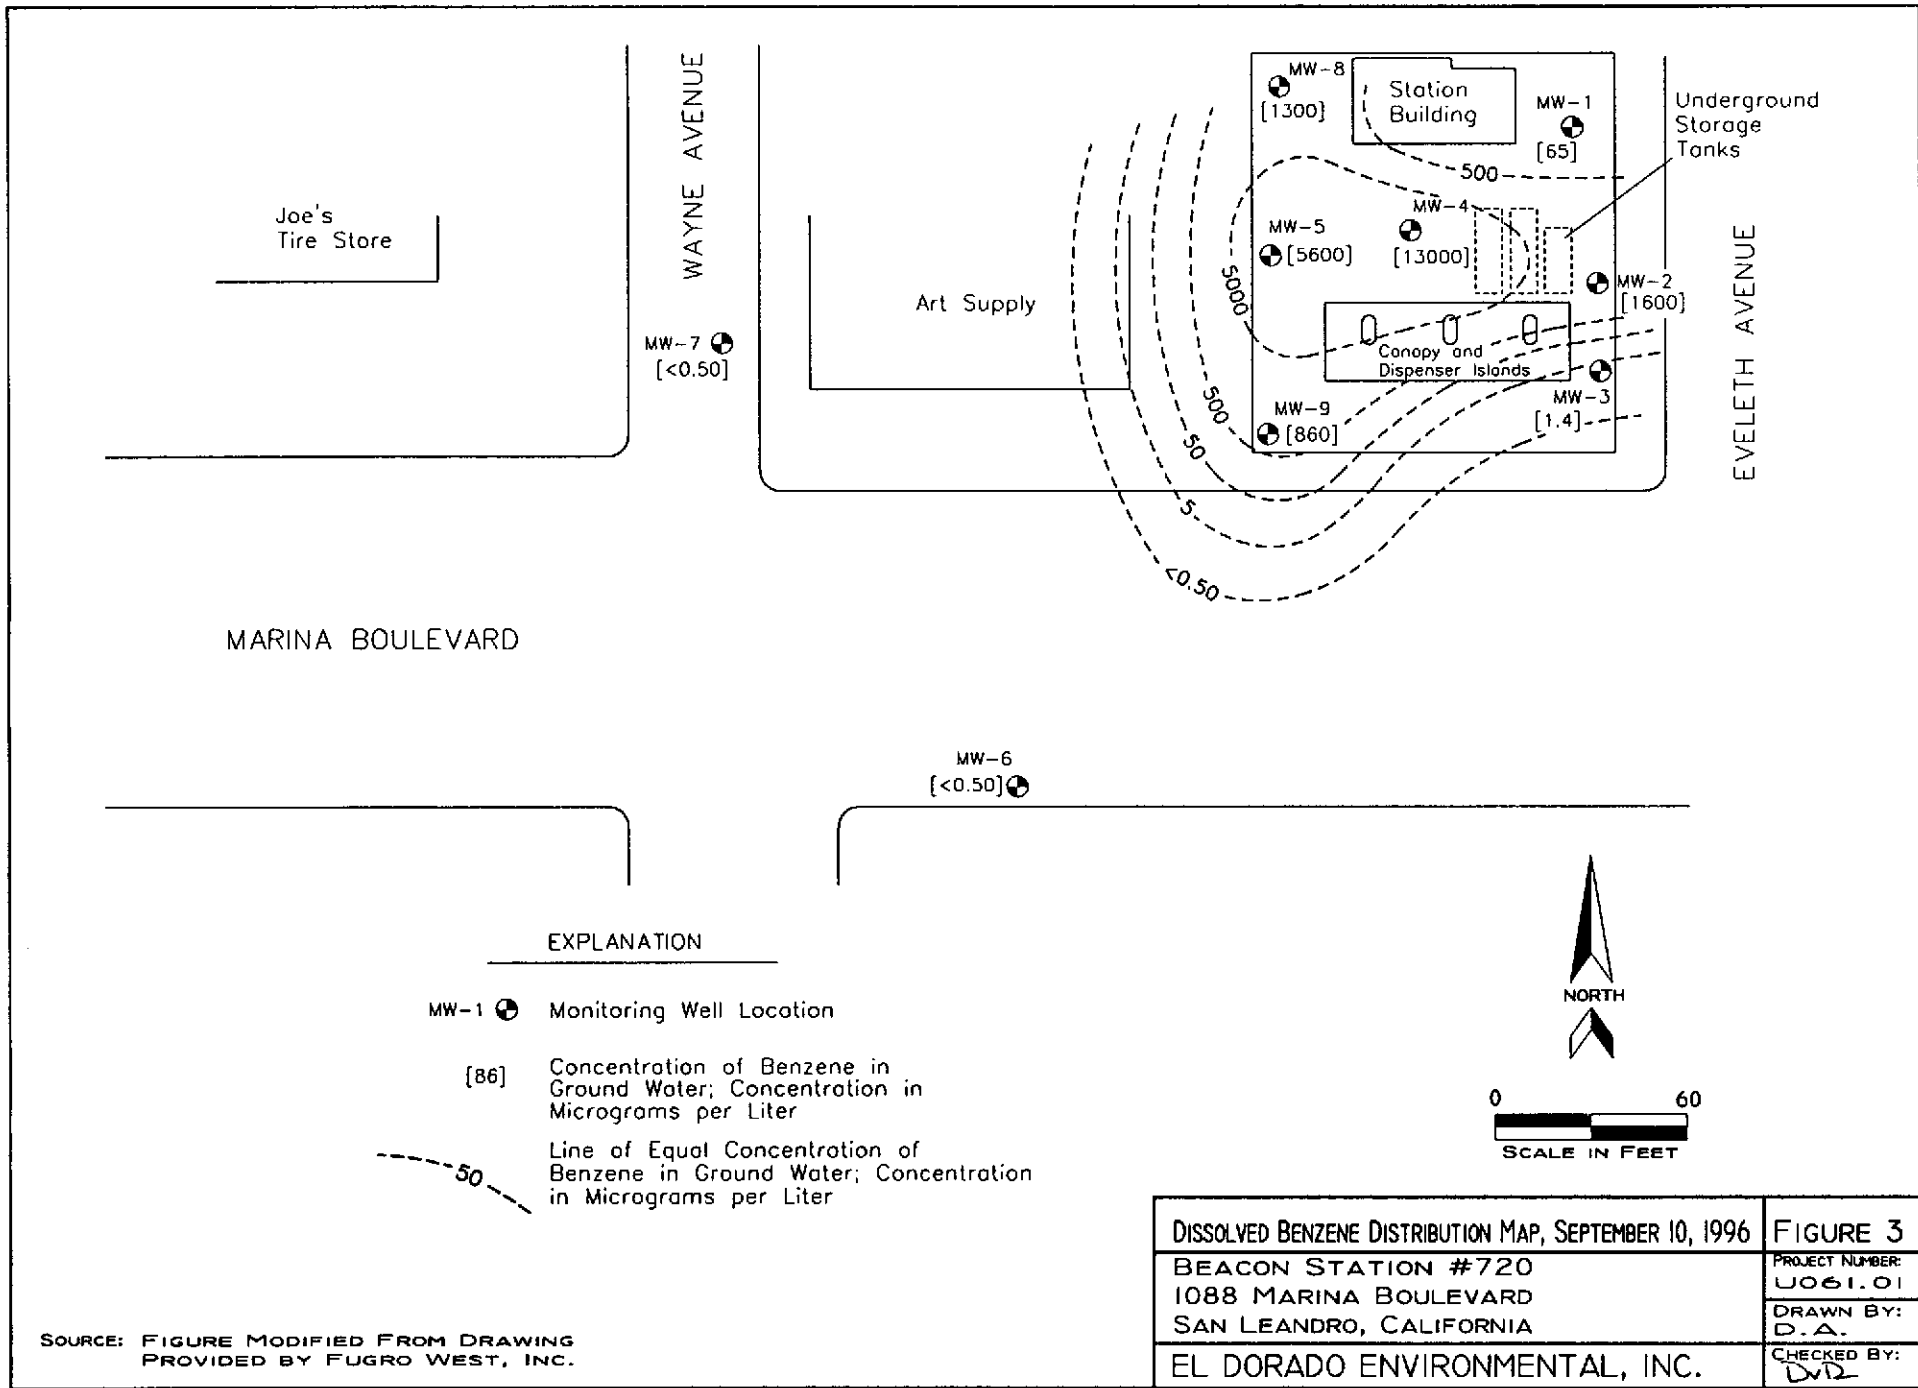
WAYNE AVENUE

Joe's
Tire Store

Art Supply

MW-7
[<0.50]

MW-8
[1300]

Station
Building

MW-1
[65]

Underground
Storage
Tanks

500

MW-4
[13000]

MW-5
[5600]

5000

MW-2
[1600]

Canopy and
Dispenser Islands

MW-3
[1.4]

MW-9
[860]

500

50

5

<0.50

EVELETH AVENUE

MARINA BOULEVARD

MW-6
[<0.50]

EXPLANATION

MW-1 Monitoring Well Location

[86] Concentration of Benzene in Ground Water; Concentration in Micrograms per Liter

50 Line of Equal Concentration of Benzene in Ground Water; Concentration in Micrograms per Liter

NORTH

0 60
SCALE IN FEET

SOURCE: FIGURE MODIFIED FROM DRAWING PROVIDED BY FUGRO WEST, INC.

| DISSOLVED BENZENE DISTRIBUTION MAP, SEPTEMBER 10, 1996 | FIGURE 3 |
|---|---|
| BEACON STATION #720<br>1088 MARINA BOULEVARD<br>SAN LEANDRO, CALIFORNIA | PROJECT NUMBER: U061.01<br>DRAWN BY: D.A. |
| EL DORADO ENVIRONMENTAL, INC. | CHECKED BY: DvD |